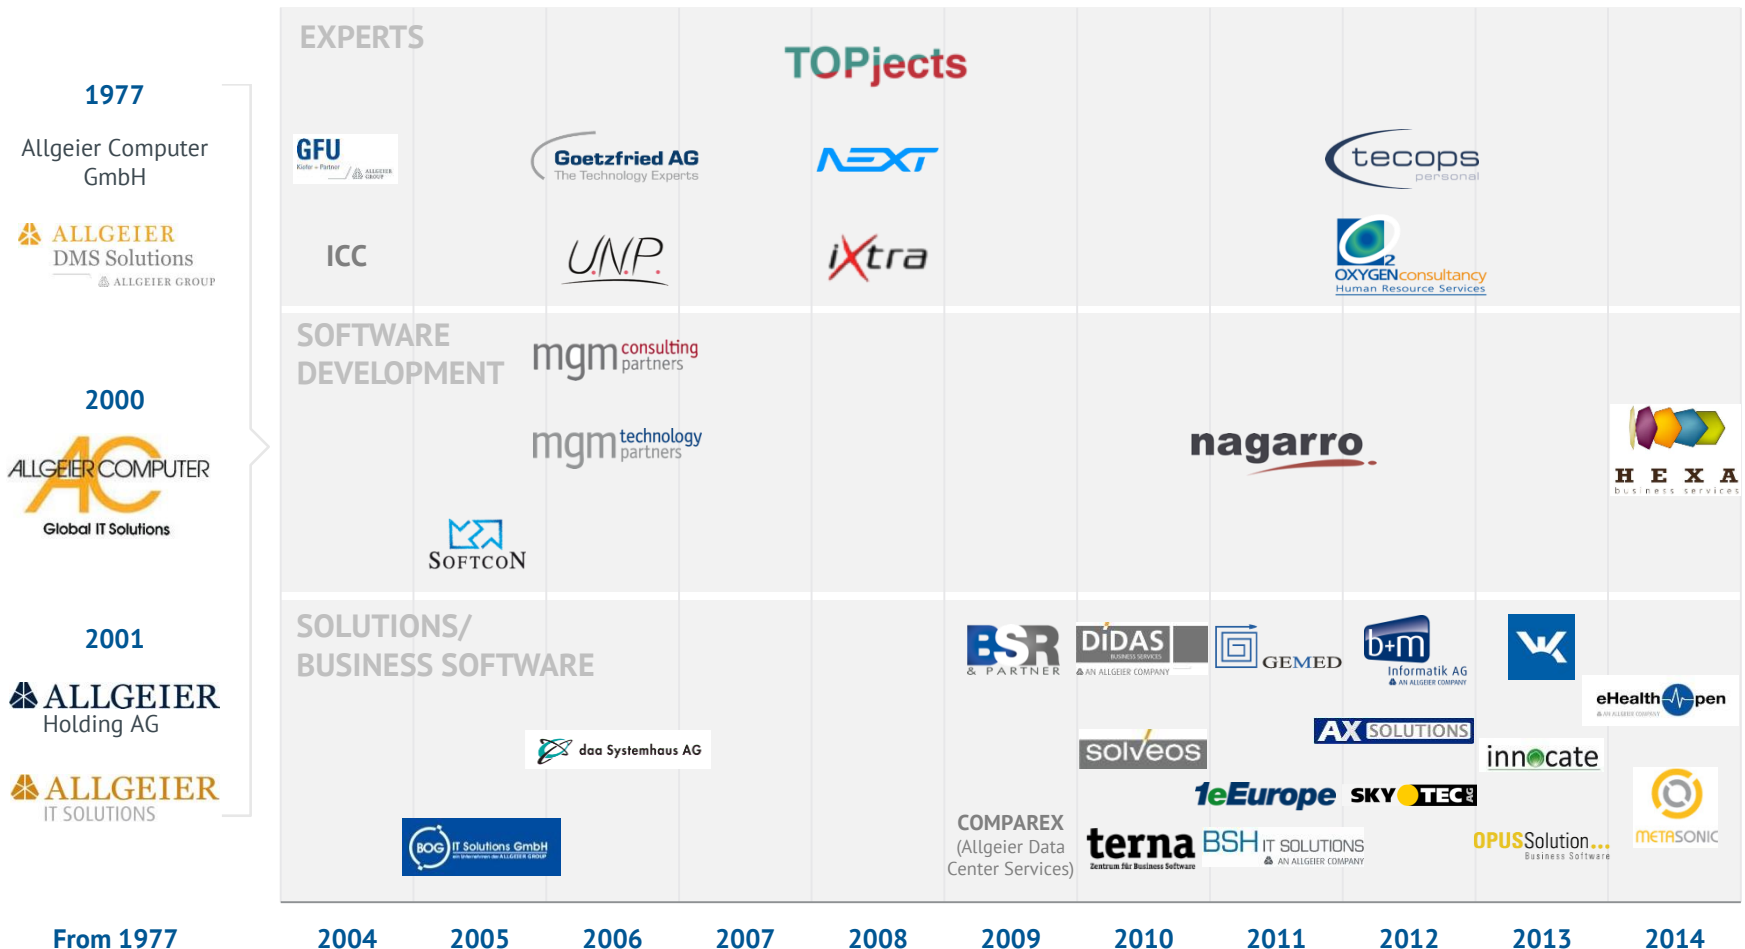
1977

Allgeier Computer GmbH

ALLGEIER DMS Solutions
ALLGEIER GROUP

2000

ALLGEIER COMPUTER
Global IT Solutions

2001

ALLGEIER Holding AG

ALLGEIER IT SOLUTIONS

From 1977

EXPERTS

TOPjects

GFU

Goetzfried AG
The Technology Experts

NEXT

tecops
personal

ICC

UNP

iXtra

OXYGENconsultancy
Human Resource Services

SOFTWARE DEVELOPMENT

mgm consulting partners

mgm technology partners

nagarro

HEXA
business services

SOFTCON

SOLUTIONS/ BUSINESS SOFTWARE

BSR & PARTNER

DIDAS
BUSINESS SERVICES
AN ALLGEIER COMPANY

GEMED

b+m
Informatik AG
AN ALLGEIER COMPANY

eHealthOpen

daa Systemhaus AG

solveos

AX SOLUTIONS

innocate

1eEurope

SKYTEC

METASONIC

COMPAREX
(Allgeier Data Center Services)

terna
Zentrum für Business Software

BSH IT SOLUTIONS
AN ALLGEIER COMPANY

OPUSSolution...
Business Software

BOG IT Solutions GmbH

2004 2005 2006 2007 2008 2009 2010 2011 2012 2013 2014